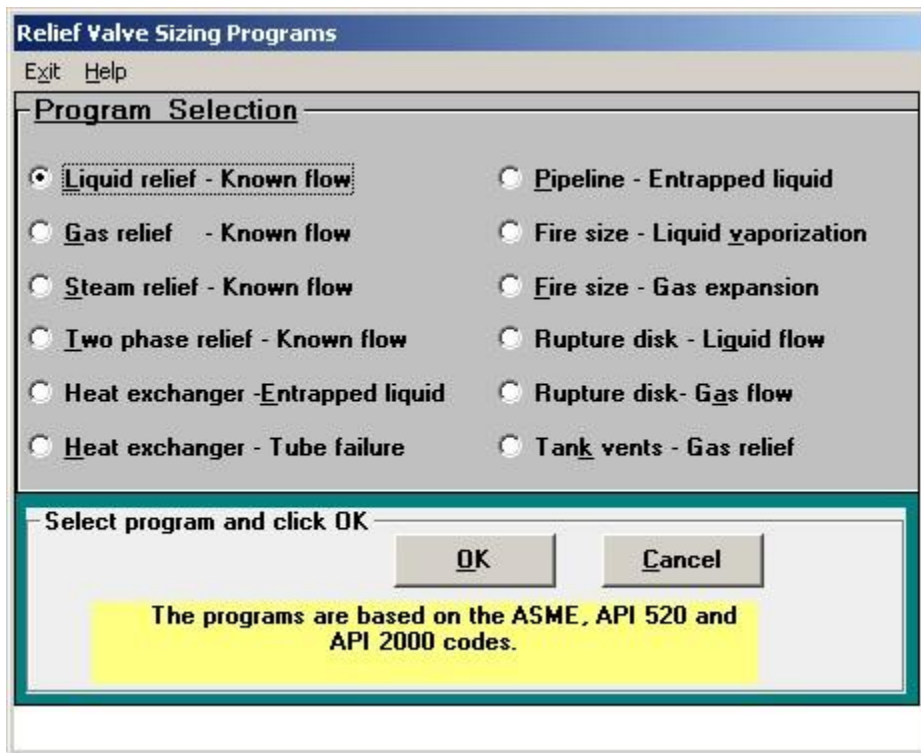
Relief Valve Sizing Programs

Exit Help

Program Selection

Liquid relief - Known flow

Gas relief - Known flow

Steam relief - Known flow

Two phase relief - Known flow

Heat exchanger -Entrapped liquid

Heat exchanger - Tube failure

Pipeline - Entrapped liquid

Fire size - Liquid vaporization

Fire size - Gas expansion

Rupture disk - Liquid flow

Rupture disk- Gas flow

Tank vents - Gas relief

Select program and click OK

OK

Cancel

The programs are based on the ASME, API 520 and API 2000 codes.